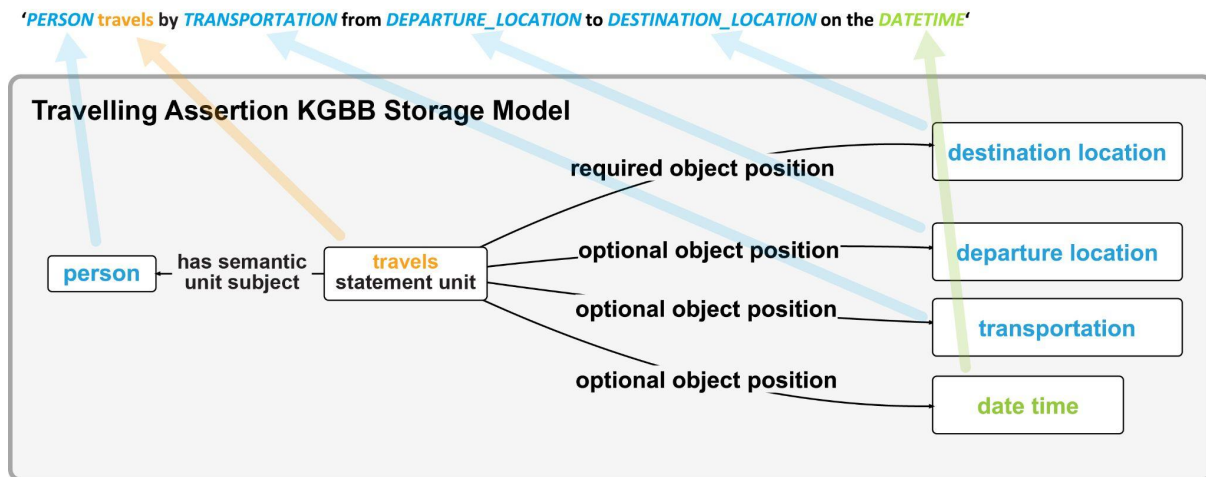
‘PERSON travels by TRANSPORTATION from DEPARTURE_LOCATION to DESTINATION_LOCATION on the DATETIME‘

Travelling Assertion KGBB Storage Model

required object position

destination location

optional object position

departure location

person

has semantic unit subject

travels statement unit

optional object position

transportation

optional object position

date time